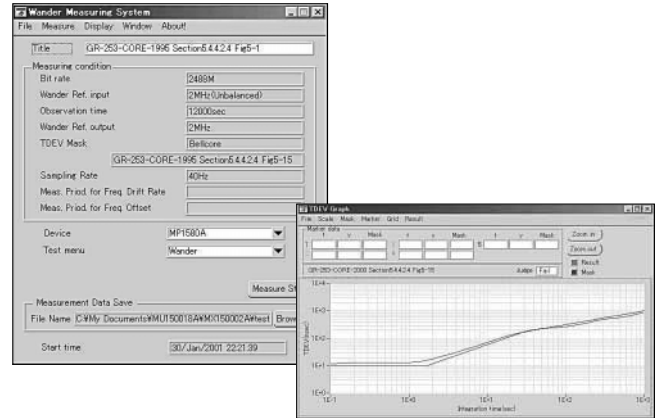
Wander Measuring System

File Measure Display Window About!

Title GR-253-CORE-1995 Section5.4.4.2.4 Fig5-1

Measuring condition

Bit rate 2488M

Wander Ref. input 2MHz(Unbalanced)

Observation time 12000sec

Wander Ref. output 2MHz

TDEV Mask Bellcore

GR-253-CORE-1995 Section5.4.4.2.4 Fig5-15

Sampling Rate 40Hz

Meas. Priod. for Freq. Drift Rate

Meas. Priod. for Freq. Offset

Device MP1580A

Test menu Wander

Measure St

Measurement Data Save

File Name C:¥My Documents¥MU150018A¥MX150002A¥test Brow

Start time 30/Jan/2001 22:21:39

TDEV Graph

File Scale Mask Marker Grid Result

Marker data

t y Mask t y Mask t y Mask

1:

2:

GR-253-CORE-2000 Section5.4.4.2.4 Fig5-15

Judge Fail

Zoom in

Zoom out

Result

Mask

1E+4

1E+3

1E+2

1E+1

1E+0

1E-1 1E+0 1E+1 1E+2 1E+3

TDEV(nsec)

Integration time(sec)